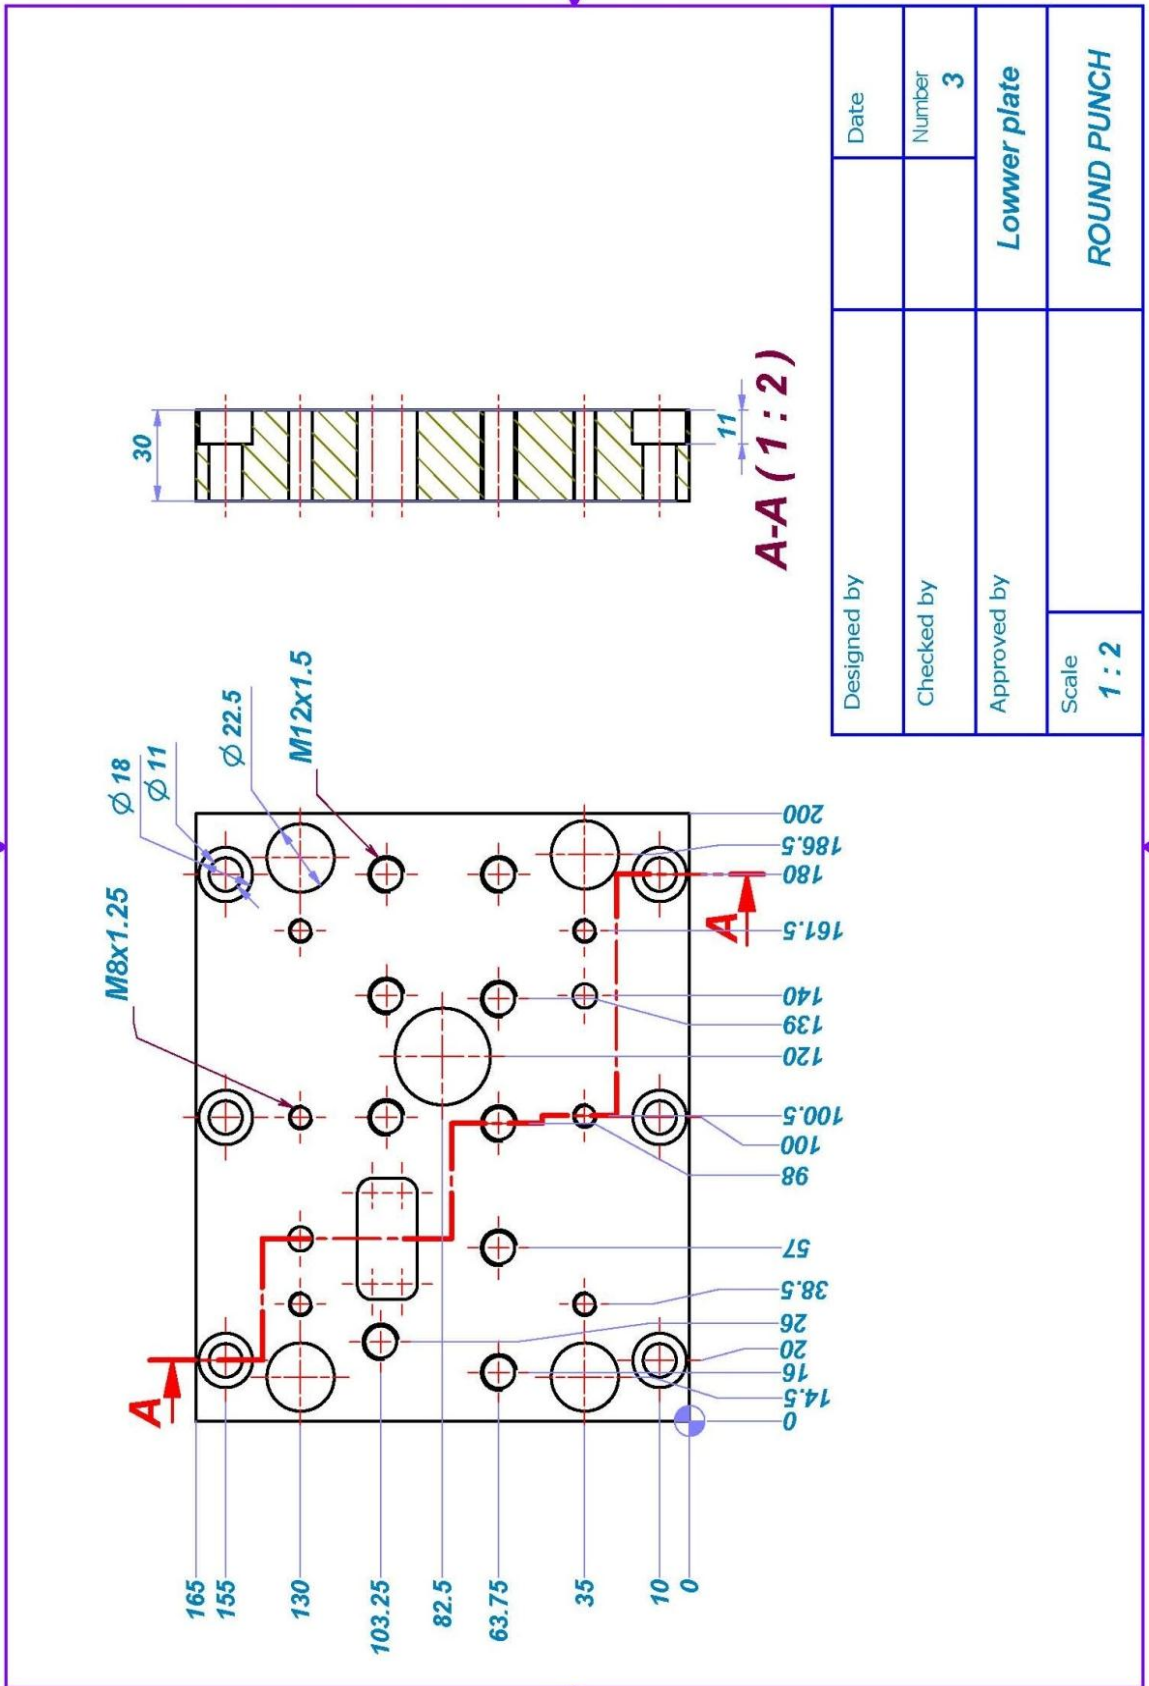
| Designed by | | Date |
|---|---|---|
| Checked by | | Number 3 |
| Approved by | | Lowwer plate |
| Scale 1 : 2 | | ROUND PUNCH |

30

11

A-A ( 1 : 2 )

$\varnothing 18$

$\varnothing 11$

$\varnothing 22.5$

M12x1.5

M8x1.25

A

A

200
186.5
180
161.5
140
139
120
100.5
100
86
57
38.5
26
20
16
14.5
0

165
155
130
103.25
82.5
63.75
35
10
0